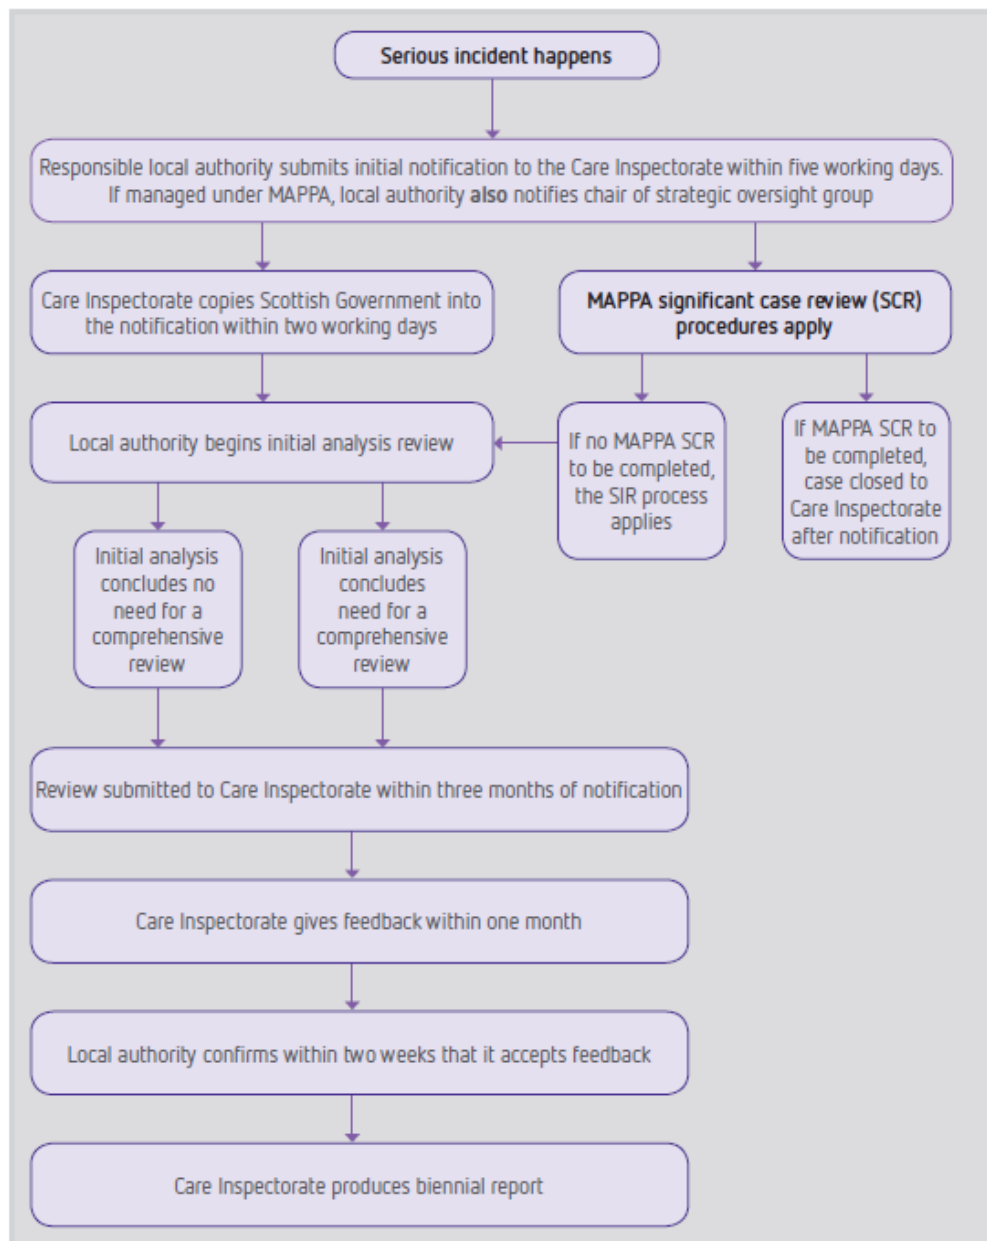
Serious incident happens

Responsible local authority submits initial notification to the Care Inspectorate within five working days. If managed under MAPPA, local authority also notifies chair of strategic oversight group

Care Inspectorate copies Scottish Government into the notification within two working days

MAPPA significant case review (SCR) procedures apply

Local authority begins initial analysis review

If no MAPPA SCR to be completed, the SIR process applies

If MAPPA SCR to be completed, case closed to Care Inspectorate after notification

Initial analysis concludes no need for a comprehensive review

Initial analysis concludes need for a comprehensive review

Review submitted to Care Inspectorate within three months of notification

Care Inspectorate gives feedback within one month

Local authority confirms within two weeks that it accepts feedback

Care Inspectorate produces biennial report